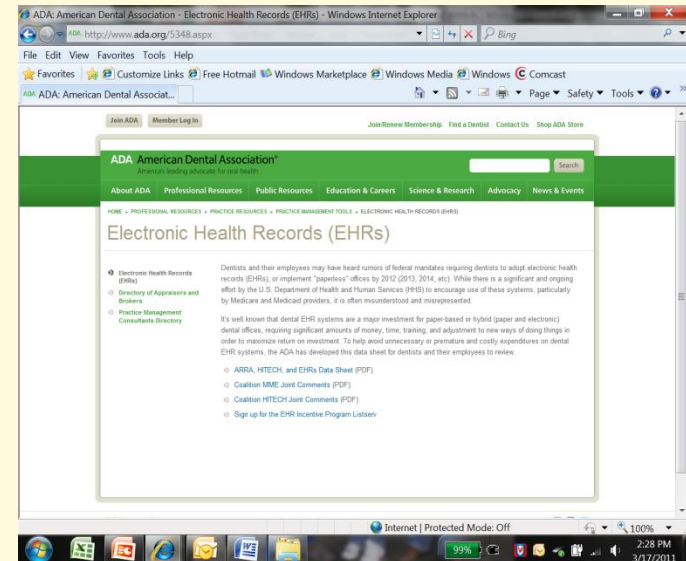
ADA: American Dental Association - Electronic Health Records (EHRs) - Windows Internet Explorer

http://www.ada.org/5348.aspx

Bing

File Edit View Favorites Tools Help

Favorites Customize Links Free Hotmail Windows Marketplace Windows Media Windows Comcast

ADA: American Dental Associat...

Page ▾ Safety ▾ Tools ▾

Join ADA Member Log In

Join/Renew Membership Find a Dentist Contact Us Shop ADA Store

ADA American Dental Association®
America's leading advocate for oral health

Search

About ADA Professional Resources Public Resources Education & Careers Science & Research Advocacy News & Events

HOME » PROFESSIONAL RESOURCES » PRACTICE RESOURCES » PRACTICE MANAGEMENT TOOLS » ELECTRONIC HEALTH RECORDS (EHRS)

Electronic Health Records (EHRs)

Electronic Health Records (EHRs)

Directory of Appraisers and Brokers

Practice Management Consultants Directory

Dentists and their employees may have heard rumors of federal mandates requiring dentists to adopt electronic health records (EHRs), or implement "paperless" offices by 2012 (2013, 2014, etc). While there is a significant and ongoing effort by the U.S. Department of Health and Human Services (HHS) to encourage use of these systems, particularly by Medicare and Medicaid providers, it is often misunderstood and misrepresented.

It's well known that dental EHR systems are a major investment for paper-based or hybrid (paper and electronic) dental offices, requiring significant amounts of money, time, training, and adjustment to new ways of doing things in order to maximize return on investment. To help avoid unnecessary or premature and costly expenditures on dental EHR systems, the ADA has developed this data sheet for dentists and their employees to review.

ARRA, HITECH, and EHRs Data Sheet (PDF)

Coalition MME Joint Comments (PDF)

Coalition HITECH Joint Comments (PDF)

Sign up for the EHR Incentive Program Listserv

Internet | Protected Mode: Off

100%

99%

2:28 PM
3/17/2011